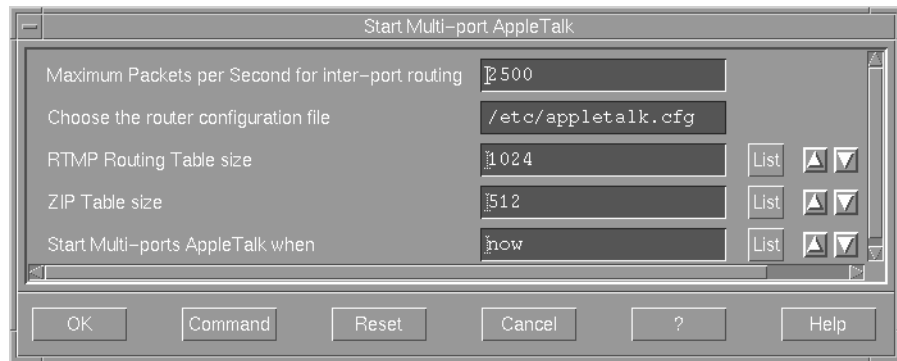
Start Multi-port AppleTalk

Maximum Packets per Second for inter-port routing 2500

Choose the router configuration file /etc/appletalk.cfg

RTMP Routing Table size 1024 List

ZIP Table size 512 List

Start Multi-ports AppleTalk when now List

OK Command Reset Cancel ? Help